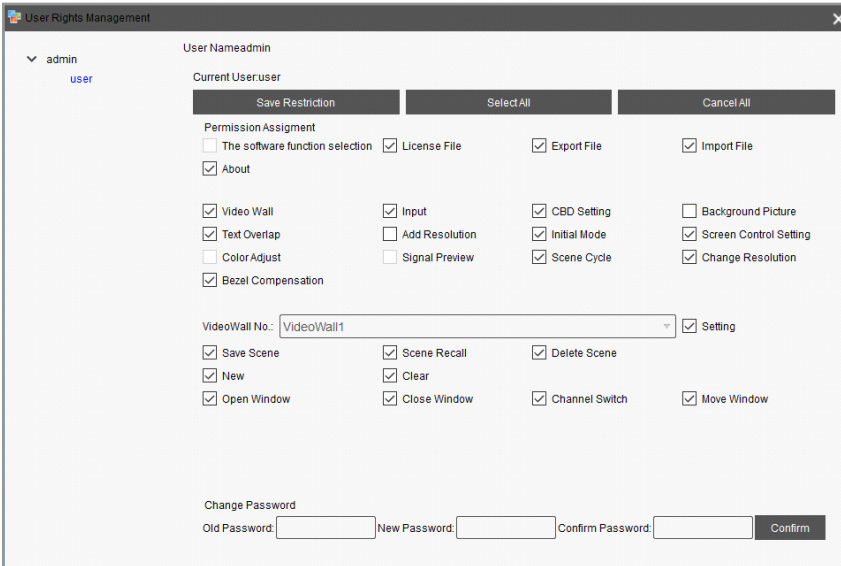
User Rights Management

admin
user

User Nameadmin

Current User:user

Save Restriction | Select All | Cancel All

Permission Assigment

The software function selection
License File
Export File
Import File
About

Video Wall
Input
CBD Setting
Background Picture
Text Overlap
Add Resolution
Initial Mode
Screen Control Setting
Color Adjust
Signal Preview
Scene Cycle
Change Resolution
Bezel Compensation

VideoWall No.: VideoWall1
Setting

Save Scene
Scene Recall
Delete Scene
New
Clear
Open Window
Close Window
Channel Switch
Move Window

Change Password
Old Password:
New Password:
Confirm Password:
Confirm